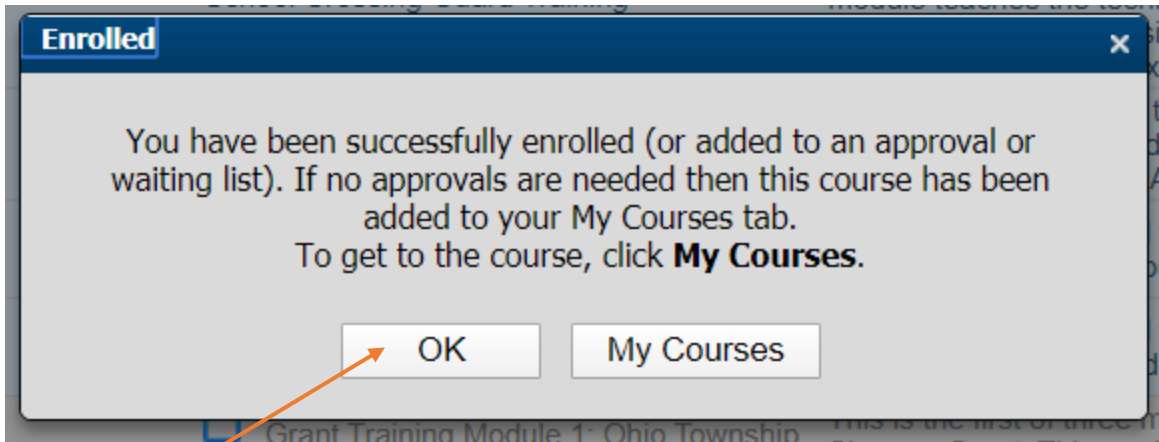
Enrolled
×

You have been successfully enrolled (or added to an approval or waiting list). If no approvals are needed then this course has been added to your My Courses tab.
To get to the course, click **My Courses**.

OK
My Courses

Grant Training Module 1: Ohio Township
This is the first of three m